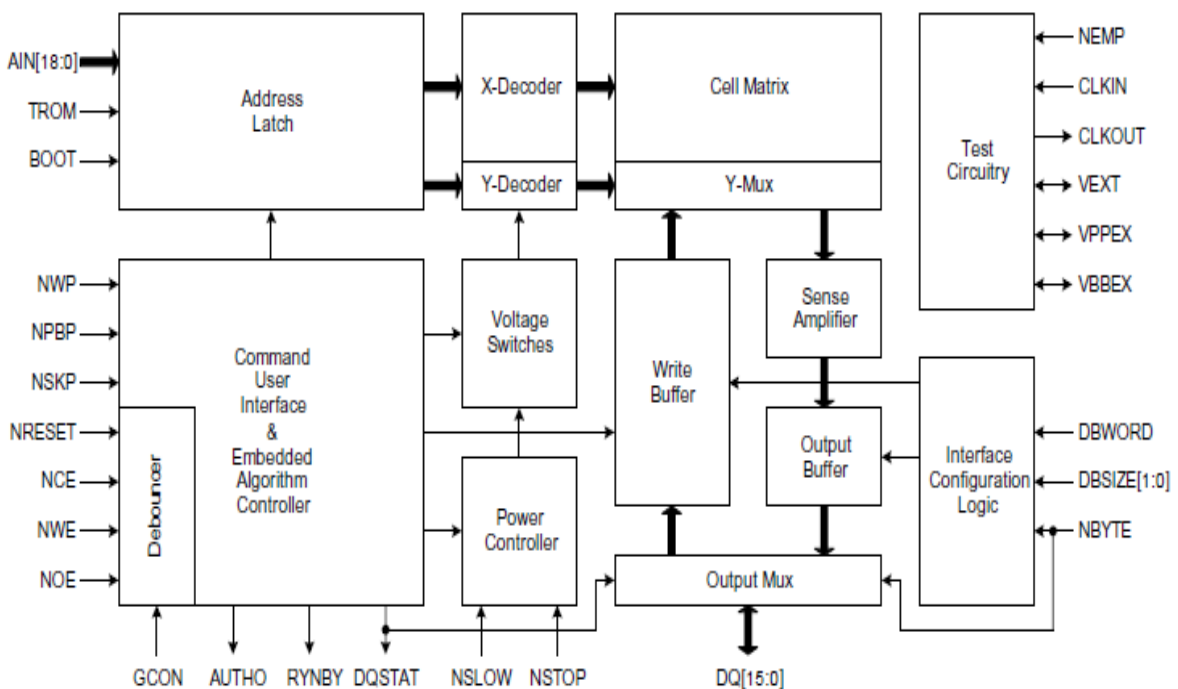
AIN[18:0]
TROM
BOOT

Address Latch

X-Decoder

Y-Decoder

Cell Matrix

Y-Mux

Test Circuitry

NEMP
CLKIN
CLKOUT
VEXT
VPPEX
VBBEX

NWP
NPBP
NSKP
NRESET
NCE
NWE
NOE

Command User Interface & Embedded Algorithm Controller

Debouncer

Voltage Switches

Write Buffer

Sense Amplifier

Output Buffer

Power Controller

Interface Configuration Logic

DBWORD
DBSIZE[1:0]
NBYTE

Output Mux

GCON
AUTHO
RYNBY
DQSTAT
NSLOW
NSTOP
DQ[15:0]